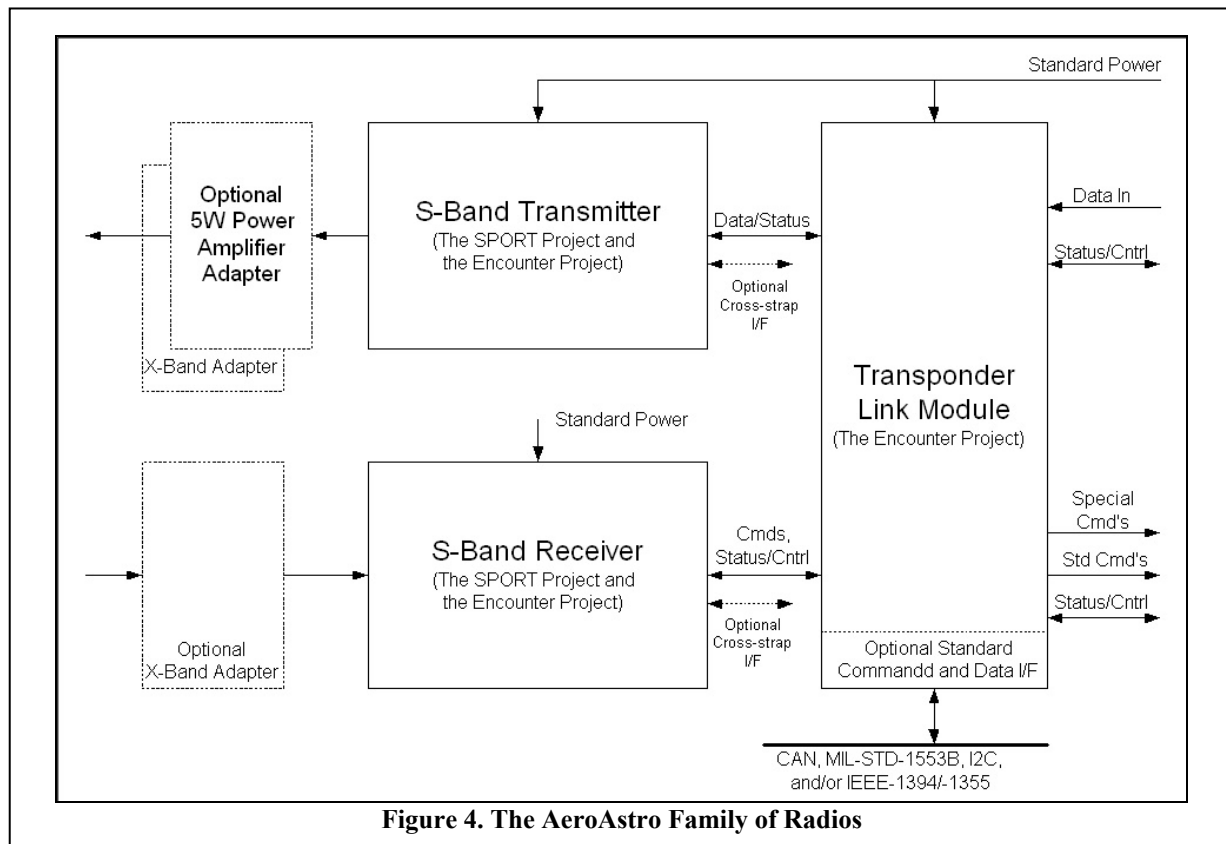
Standard Power

Optional 5W Power Amplifier Adapter

X-Band Adapter

S-Band Transmitter
(The SPORT Project and the Encounter Project)

Data/Status

Optional Cross-strap I/F

Transponder Link Module
(The Encounter Project)

Data In

Status/Cntrl

Standard Power

Optional X-Band Adapter

S-Band Receiver
(The SPORT Project and the Encounter Project)

Cmds, Status/Cntrl

Optional Cross-strap I/F

Special Cmd's

Std Cmd's

Status/Cntrl

Optional Standard Commandd and Data I/F

CAN, MIL-STD-1553B, I2C, and/or IEEE-1394/-1355

Figure 4. The AeroAstro Family of Radios